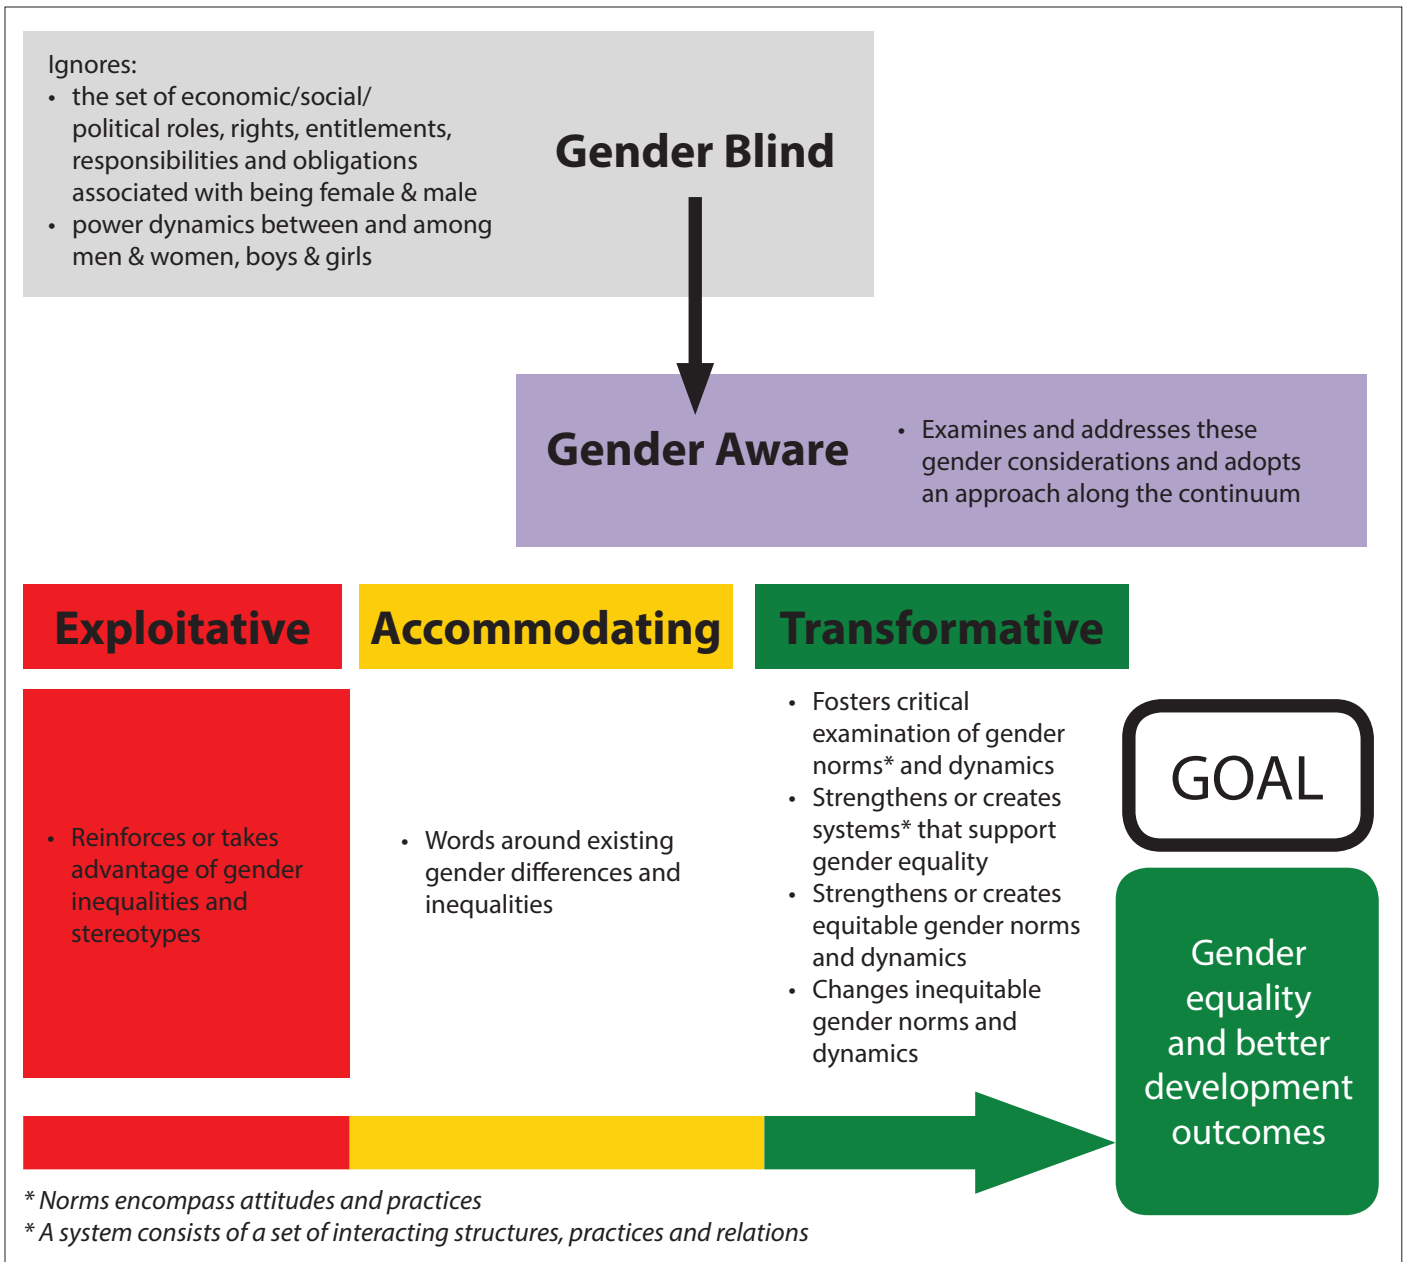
Ignores:
• the set of economic/social/political roles, rights, entitlements, responsibilities and obligations associated with being female & male
• power dynamics between and among men & women, boys & girls

Gender Blind

Gender Aware

• Examines and addresses these gender considerations and adopts an approach along the continuum

Exploitative

Accommodating

Transformative

• Reinforces or takes advantage of gender inequalities and stereotypes

• Words around existing gender differences and inequalities

• Fosters critical examination of gender norms* and dynamics
• Strengthens or creates systems* that support gender equality
• Strengthens or creates equitable gender norms and dynamics
• Changes inequitable gender norms and dynamics

GOAL

Gender equality and better development outcomes

* Norms encompass attitudes and practices
* A system consists of a set of interacting structures, practices and relations